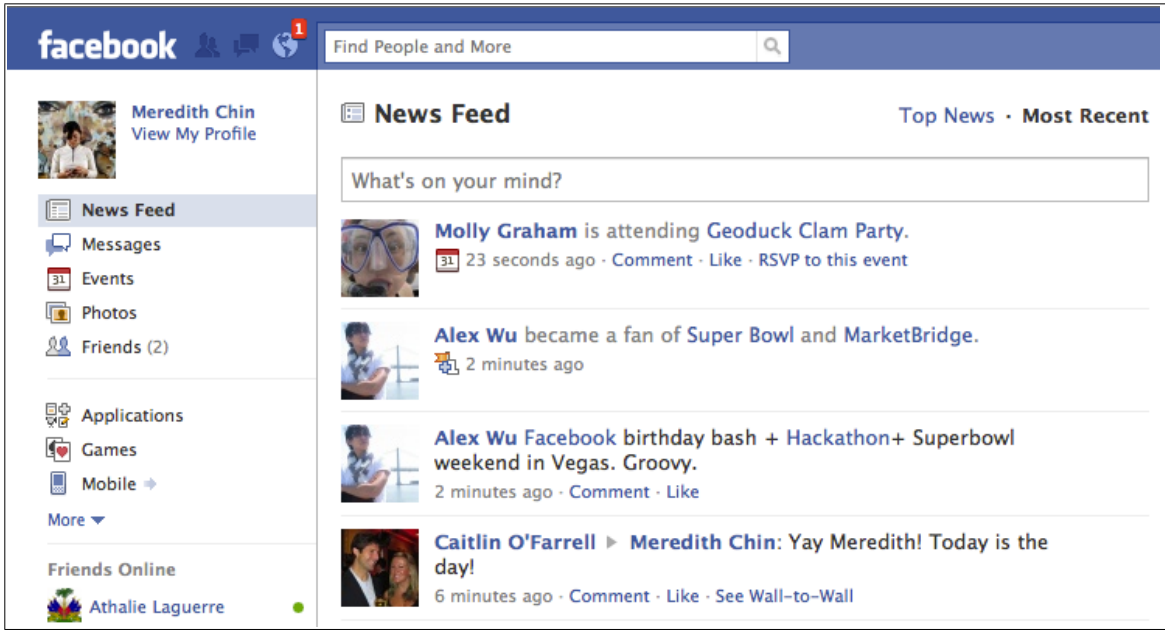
facebook 1 Find People and More

Meredith Chin
View My Profile

News Feed
Messages
31 Events
Photos
Friends (2)

Applications
Games
Mobile

More

Friends Online
Athalie Laguerre

News Feed

Top News · Most Recent

What's on your mind?

Molly Graham is attending Geoduck Clam Party.
31 23 seconds ago · Comment · Like · RSVP to this event

Alex Wu became a fan of Super Bowl and MarketBridge.
2 minutes ago

Alex Wu Facebook birthday bash + Hackathon+ Superbowl weekend in Vegas. Groovy.
2 minutes ago · Comment · Like

Caitlin O'Farrell ▸ Meredith Chin: Yay Meredith! Today is the day!
6 minutes ago · Comment · Like · See Wall-to-Wall